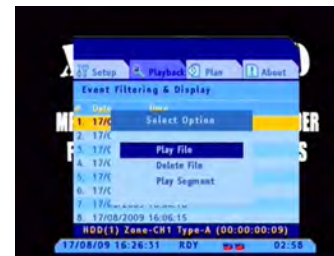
Setup Playback Plan About
Event Filtering & Display
# Date Time
1. 17/0
2. 17/0
3. 17/0
4. 17/0
5. 17/0
6. 17/0
7. 17/0
8. 17/08/2009 16:06:15
Select Option
Play File
Delete File
Play Segment
HDD(1) Zone-CH1 Type-A (00:00:00:09)
17/08/09 16:26:31 RDY 02:58